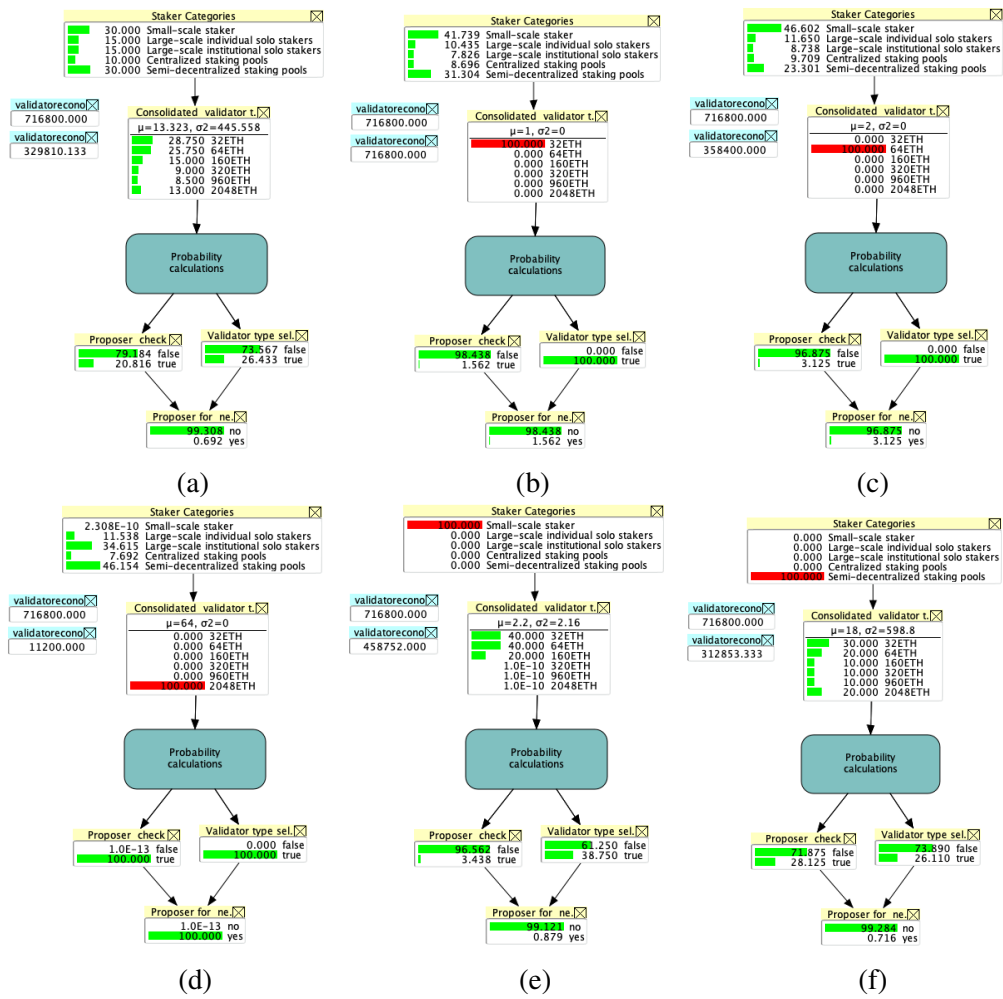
Staker Categories
30.000 Small-scale staker
15.000 Large-scale individual solo stakers
15.000 Large-scale institutional solo stakers
10.000 Centralized staking pools
30.000 Semi-decentralized staking pools

validatorecono
716800.000

validatorecono
329810.133

Consolidated validator t.
μ=13.323, σ2=445.558
28.750 32ETH
25.750 64ETH
15.000 160ETH
9.000 320ETH
8.500 960ETH
13.000 2048ETH

Probability calculations

Proposer check
79.184 false
20.816 true

Validator type sel.
73.567 false
26.433 true

Proposer for ne.
99.308 no
0.692 yes

(a)

Staker Categories
41.739 Small-scale staker
10.435 Large-scale individual solo stakers
7.826 Large-scale institutional solo stakers
8.696 Centralized staking pools
31.304 Semi-decentralized staking pools

validatorecono
716800.000

validatorecono
716800.000

Consolidated validator t.
μ=1, σ2=0
100.000 32ETH
0.000 64ETH
0.000 160ETH
0.000 320ETH
0.000 960ETH
0.000 2048ETH

Probability calculations

Proposer check
98.438 false
1.562 true

Validator type sel.
0.000 false
100.000 true

Proposer for ne.
98.438 no
1.562 yes

(b)

Staker Categories
46.602 Small-scale staker
11.650 Large-scale individual solo stakers
8.738 Large-scale institutional solo stakers
9.709 Centralized staking pools
23.301 Semi-decentralized staking pools

validatorecono
716800.000

validatorecono
358400.000

Consolidated validator t.
μ=2, σ2=0
0.000 32ETH
100.000 64ETH
0.000 160ETH
0.000 320ETH
0.000 960ETH
0.000 2048ETH

Probability calculations

Proposer check
96.875 false
3.125 true

Validator type sel.
0.000 false
100.000 true

Proposer for ne.
96.875 no
3.125 yes

(c)

Staker Categories
2.308E-10 Small-scale staker
11.538 Large-scale individual solo stakers
34.615 Large-scale institutional solo stakers
7.692 Centralized staking pools
46.154 Semi-decentralized staking pools

validatorecono
716800.000

validatorecono
11200.000

Consolidated validator t.
μ=64, σ2=0
0.000 32ETH
0.000 64ETH
0.000 160ETH
0.000 320ETH
0.000 960ETH
100.000 2048ETH

Probability calculations

Proposer check
1.0E-13 false
100.000 true

Validator type sel.
0.000 false
100.000 true

Proposer for ne.
1.0E-13 no
100.000 yes

(d)

Staker Categories
100.000 Small-scale staker
0.000 Large-scale individual solo stakers
0.000 Large-scale institutional solo stakers
0.000 Centralized staking pools
0.000 Semi-decentralized staking pools

validatorecono
716800.000

validatorecono
458752.000

Consolidated validator t.
μ=2.2, σ2=2.16
40.000 32ETH
40.000 64ETH
20.000 160ETH
1.0E-10 320ETH
1.0E-10 960ETH
1.0E-10 2048ETH

Probability calculations

Proposer check
96.562 false
3.438 true

Validator type sel.
61.250 false
38.750 true

Proposer for ne.
99.121 no
0.879 yes

(e)

Staker Categories
0.000 Small-scale staker
0.000 Large-scale individual solo stakers
0.000 Large-scale institutional solo stakers
0.000 Centralized staking pools
100.000 Semi-decentralized staking pools

validatorecono
716800.000

validatorecono
312853.333

Consolidated validator t.
μ=18, σ2=598.8
30.000 32ETH
20.000 64ETH
10.000 160ETH
10.000 320ETH
10.000 960ETH
20.000 2048ETH

Probability calculations

Proposer check
71.875 false
28.125 true

Validator type sel.
73.890 false
26.110 true

Proposer for ne.
99.284 no
0.716 yes

(f)